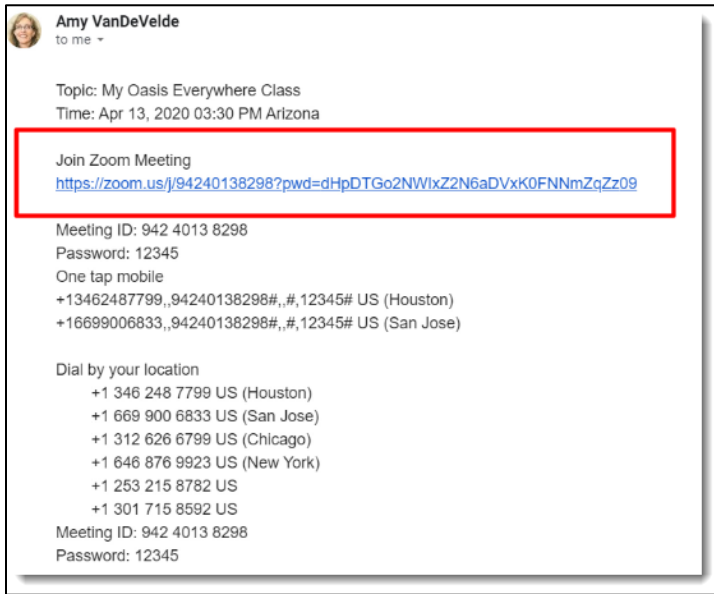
Amy VanDeVelde
to me

Topic: My Oasis Everywhere Class
Time: Apr 13, 2020 03:30 PM Arizona

Join Zoom Meeting
https://zoom.us/j/94240138298?pwd=dHpDTGo2NWlxZ2N6aDVxK0FNNmZqZz09

Meeting ID: 942 4013 8298
Password: 12345
One tap mobile
+13462487799,,94240138298#,,#,12345# US (Houston)
+16699006833,,94240138298#,,#,12345# US (San Jose)

Dial by your location
+1 346 248 7799 US (Houston)
+1 669 900 6833 US (San Jose)
+1 312 626 6799 US (Chicago)
+1 646 876 9923 US (New York)
+1 253 215 8782 US
+1 301 715 8592 US
Meeting ID: 942 4013 8298
Password: 12345